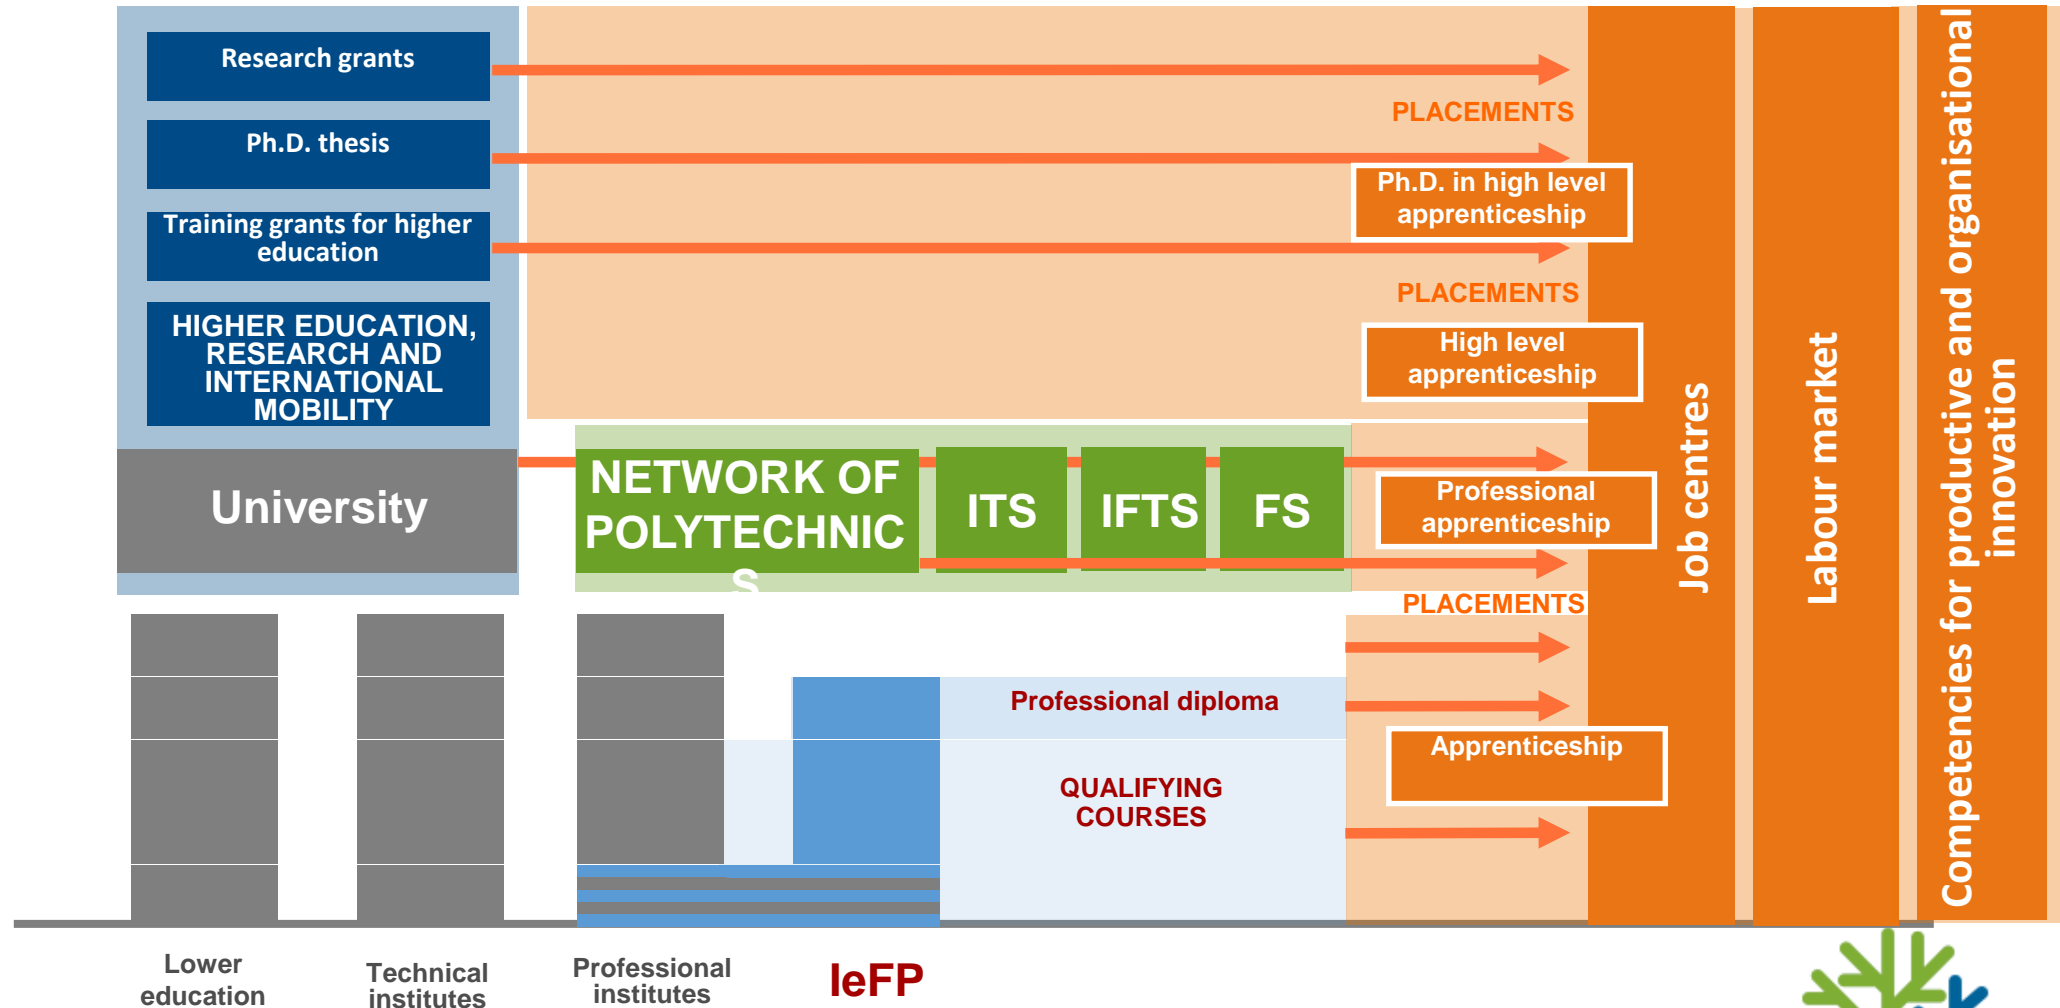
Research grants

Ph.D. thesis

Training grants for higher education

HIGHER EDUCATION, RESEARCH AND INTERNATIONAL MOBILITY

University

PLACEMENTS

Ph.D. in high level apprenticeship

PLACEMENTS

High level apprenticeship

NETWORK OF POLYTECHNICS

ITS

IFTS

FS

Professional apprenticeship

PLACEMENTS

Professional diploma

QUALIFYING COURSES

Apprenticeship

Job centres

Labour market

Competencies for productive and organisational innovation

Lower education

Technical institutes

Professional institutes

IeFP